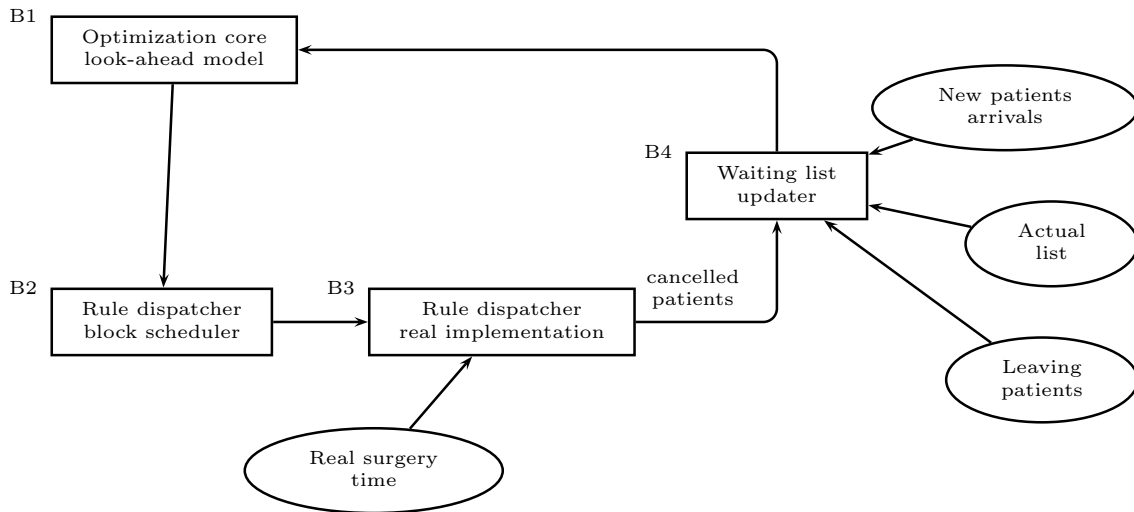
B1
Optimization core
look-ahead model

New patients
arrivals

B4
Waiting list
updater

Actual
list

B2
Rule dispatcher
block scheduler

B3
Rule dispatcher
real implementation

cancelled
patients

Leaving
patients

Real surgery
time